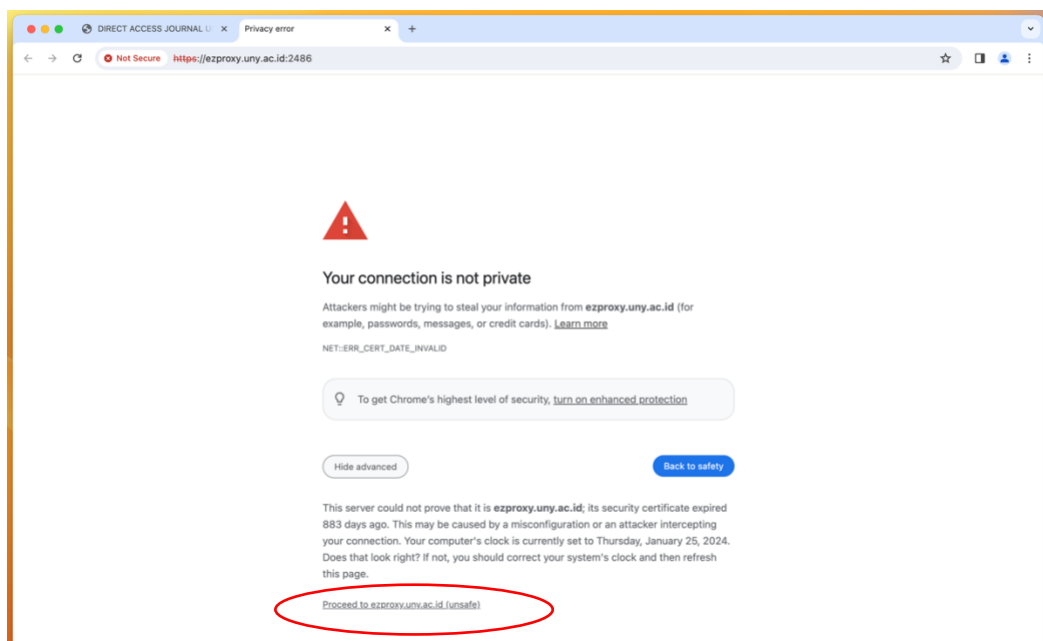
DIRECT ACCESS JOURNAL U

Privacy error

Not Secure https://ezproxy.uny.ac.id:2486

Your connection is not private

Attackers might be trying to steal your information from ezproxy.uny.ac.id (for example, passwords, messages, or credit cards). Learn more

NET::ERR_CERT_DATE_INVALID

To get Chrome's highest level of security, turn on enhanced protection

Hide advanced

Back to safety

This server could not prove that it is ezproxy.uny.ac.id; its security certificate expired 883 days ago. This may be caused by a misconfiguration or an attacker intercepting your connection. Your computer's clock is currently set to Thursday, January 25, 2024. Does that look right? If not, you should correct your system's clock and then refresh this page.

Proceed to ezproxy.uny.ac.id (unsafe)